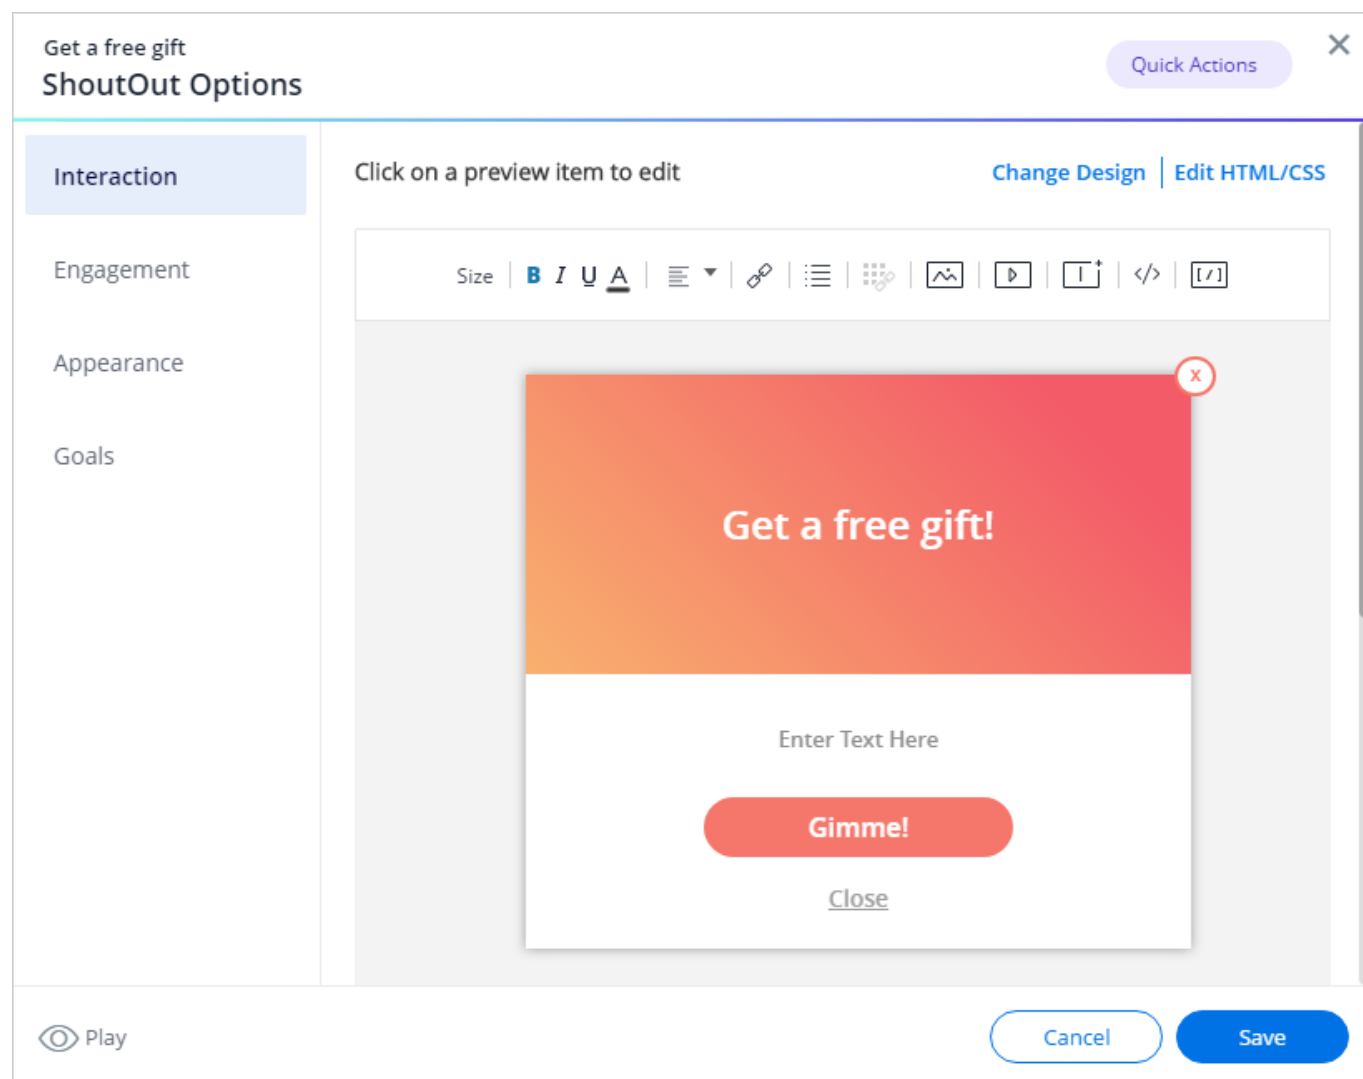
Get a free gift
ShoutOut Options

Quick Actions

Interaction

Engagement

Appearance

Goals

Click on a preview item to edit

Change Design | Edit HTML/CSS

Size B I U A

x

Get a free gift!

Enter Text Here

Gimme!

Close

Play

Cancel

Save